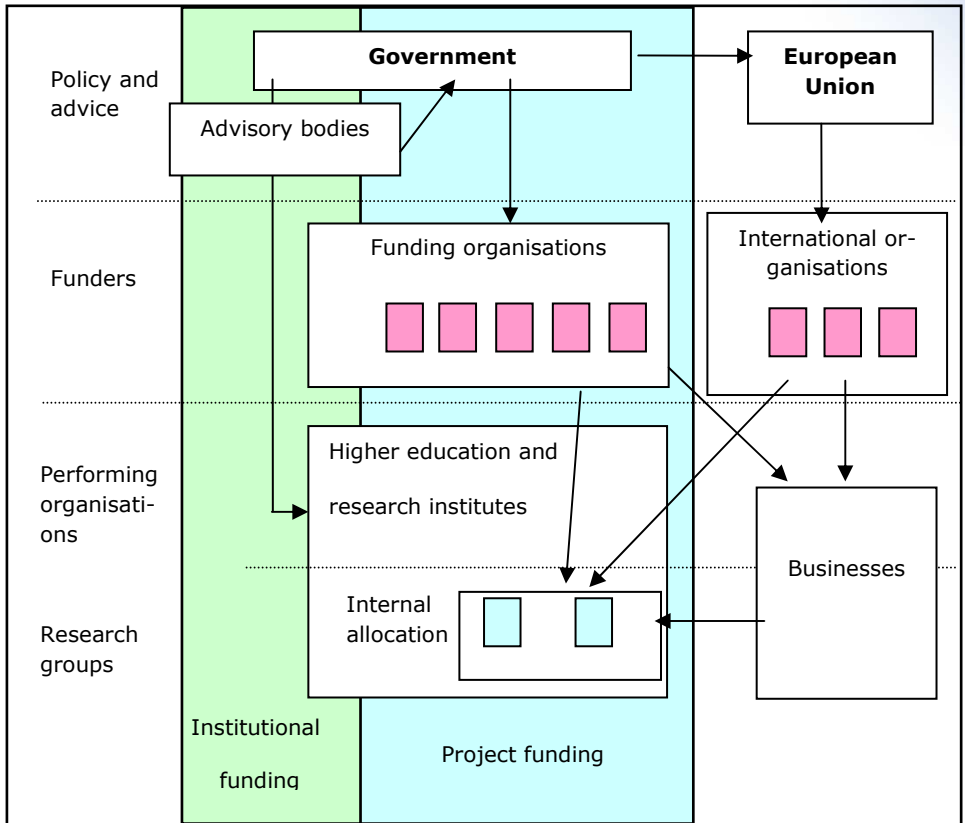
Policy and advice

Government

European Union

Advisory bodies

Funders

Funding organisations

International organisations

Performing organisations

Higher education and research institutes

Businesses

Research groups

Internal allocation

Institutional funding

Project funding